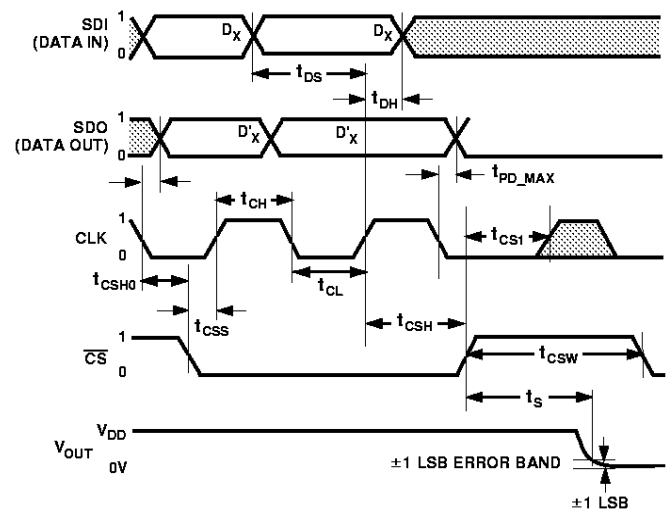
SDI (DATA IN)
1
0
$D_X$
$D_X$
$t_{DS}$
$t_{DH}$

SDO (DATA OUT)
1
0
$D'_X$
$D'_X$
$t_{PD\_MAX}$

CLK
1
0
$t_{CH}$
$t_{CS1}$
$t_{CSH0}$
$t_{CL}$
$t_{CSS}$
$t_{CSH}$

$\overline{CS}$
1
0
$t_{CSW}$

$V_{OUT}$
$V_{DD}$
0V
$t_S$
±1 LSB ERROR BAND
±1 LSB